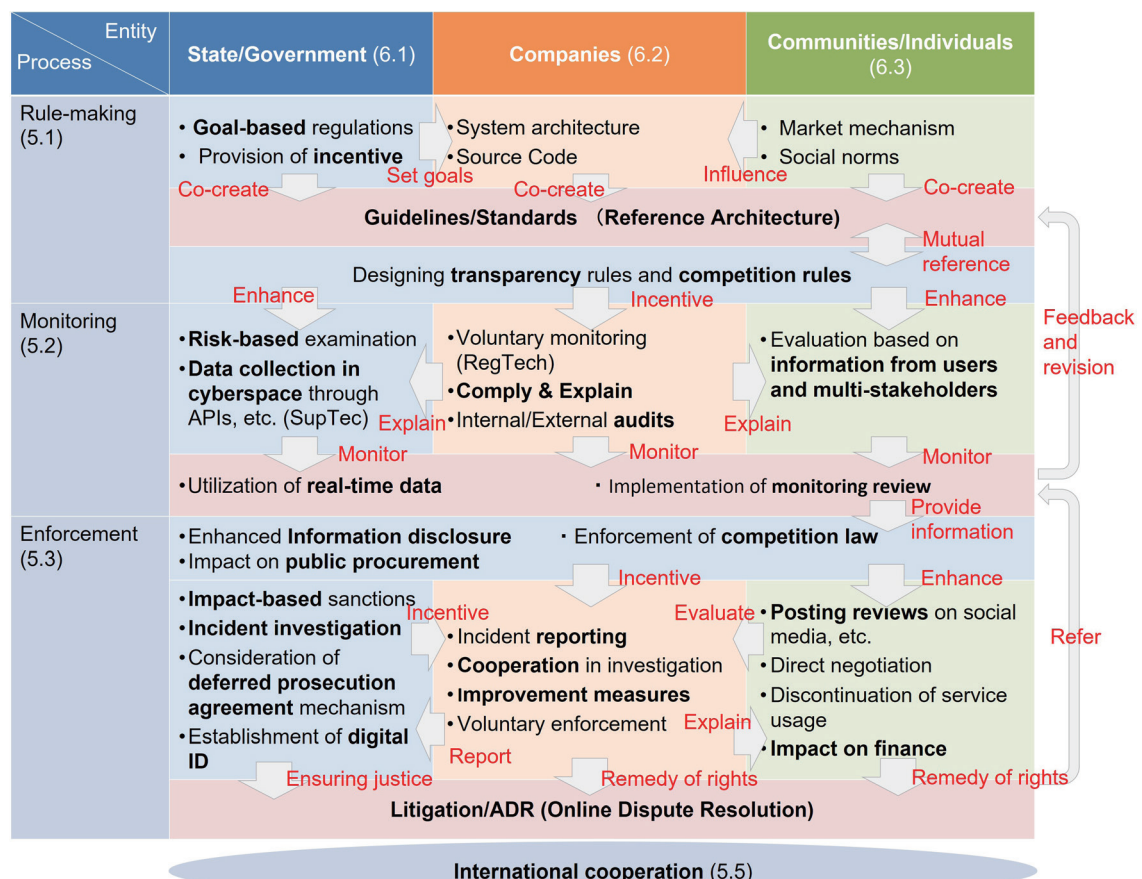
| Entity / Process | State/Government (6.1) | Companies (6.2) | Communities/Individuals (6.3) |
|---|---|---|---|
| Rule-making (5.1) | • Goal-based regulations<br>• Provision of incentive | • System architecture<br>• Source Code | • Market mechanism<br>• Social norms |

Set goals
Influence
Co-create
Co-create
Co-create

Guidelines/Standards （Reference Architecture)

Mutual reference

Designing transparency rules and competition rules

Enhance
Incentive
Enhance

| Monitoring (5.2) | • Risk-based examination<br>• Data collection in cyberspace through APIs, etc. (SupTec) | • Voluntary monitoring (RegTech)<br>• Comply & Explain<br>• Internal/External audits | • Evaluation based on information from users and multi-stakeholders |
|---|---|---|---|

Explain
Explain
Monitor
Monitor
Monitor

• Utilization of real-time data
・Implementation of monitoring review

Feedback and revision

Provide information

| Enforcement (5.3) | • Enhanced Information disclosure<br>• Impact on public procurement | ・Enforcement of competition law | |
|---|---|---|---|

Incentive
Enhance

| | • Impact-based sanctions<br>• Incident investigation<br>• Consideration of deferred prosecution agreement mechanism<br>• Establishment of digital ID | • Incident reporting<br>• Cooperation in investigation<br>• Improvement measures<br>• Voluntary enforcement | • Posting reviews on social media, etc.<br>• Direct negotiation<br>• Discontinuation of service usage<br>• Impact on finance |
|---|---|---|---|

Incentive
Evaluate
Explain
Report
Refer
Ensuring justice
Remedy of rights
Remedy of rights

Litigation/ADR (Online Dispute Resolution)

International cooperation (5.5)